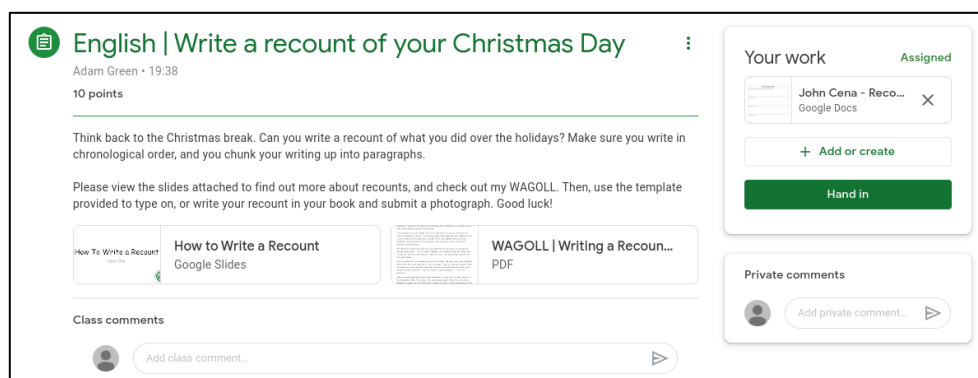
English | Write a recount of your Christmas Day

Adam Green • 19:38

10 points

Think back to the Christmas break. Can you write a recount of what you did over the holidays? Make sure you write in chronological order, and you chunk your writing up into paragraphs.

Please view the slides attached to find out more about recounts, and check out my WAGOLL. Then, use the template provided to type on, or write your recount in your book and submit a photograph. Good luck!

How To Write a Recount

How to Write a Recount
Google Slides

WAGOLL | Writing a Recoun...
PDF

Class comments

Add class comment...

Your work
Assigned

John Cena - Reco...
Google Docs

+ Add or create

Hand in

Private comments

Add private comment...